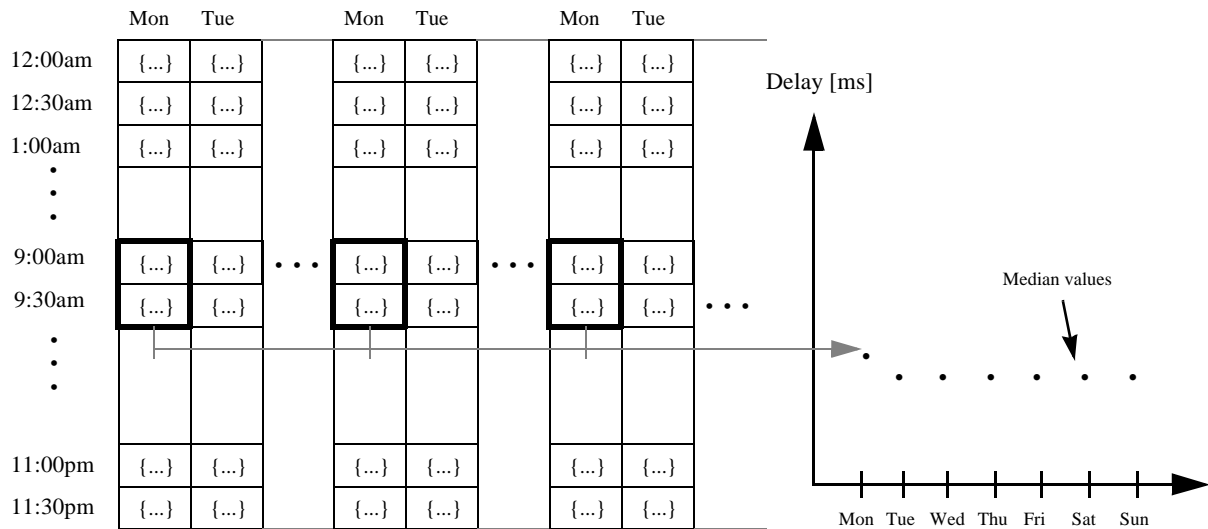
| | Mon | Tue | | Mon | Tue | | Mon | Tue | |
|---|---|---|---|---|---|---|---|---|---|
| 12:00am | {...} | {...} | | {...} | {...} | | {...} | {...} | |
| 12:30am | {...} | {...} | | {...} | {...} | | {...} | {...} | |
| 1:00am | {...} | {...} | | {...} | {...} | | {...} | {...} | |
| • • • | | | | | | | | | |
| 9:00am | {...} | {...} | • • • | {...} | {...} | • • • | {...} | {...} | |
| 9:30am | {...} | {...} | | {...} | {...} | | {...} | {...} | • • • |
| • • • | | | | | | | | | |
| 11:00pm | {...} | {...} | | {...} | {...} | | {...} | {...} | |
| 11:30pm | {...} | {...} | | {...} | {...} | | {...} | {...} | |

Delay [ms]

Median values

Mon Tue Wed Thu Fri Sat Sun